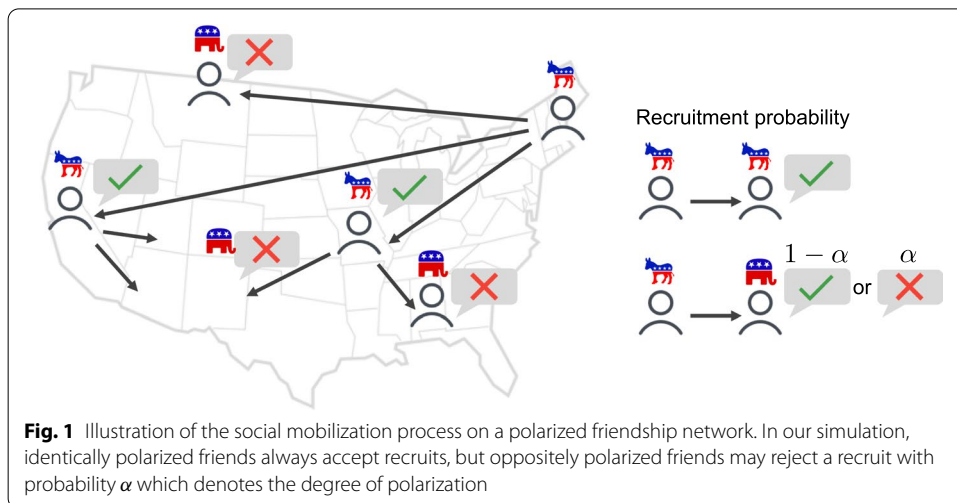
Recruitment probability

$1-\alpha$

or

$\alpha$

**Fig. 1** Illustration of the social mobilization process on a polarized friendship network. In our simulation, identically polarized friends always accept recruits, but oppositely polarized friends may reject a recruit with probability $\alpha$ which denotes the degree of polarization